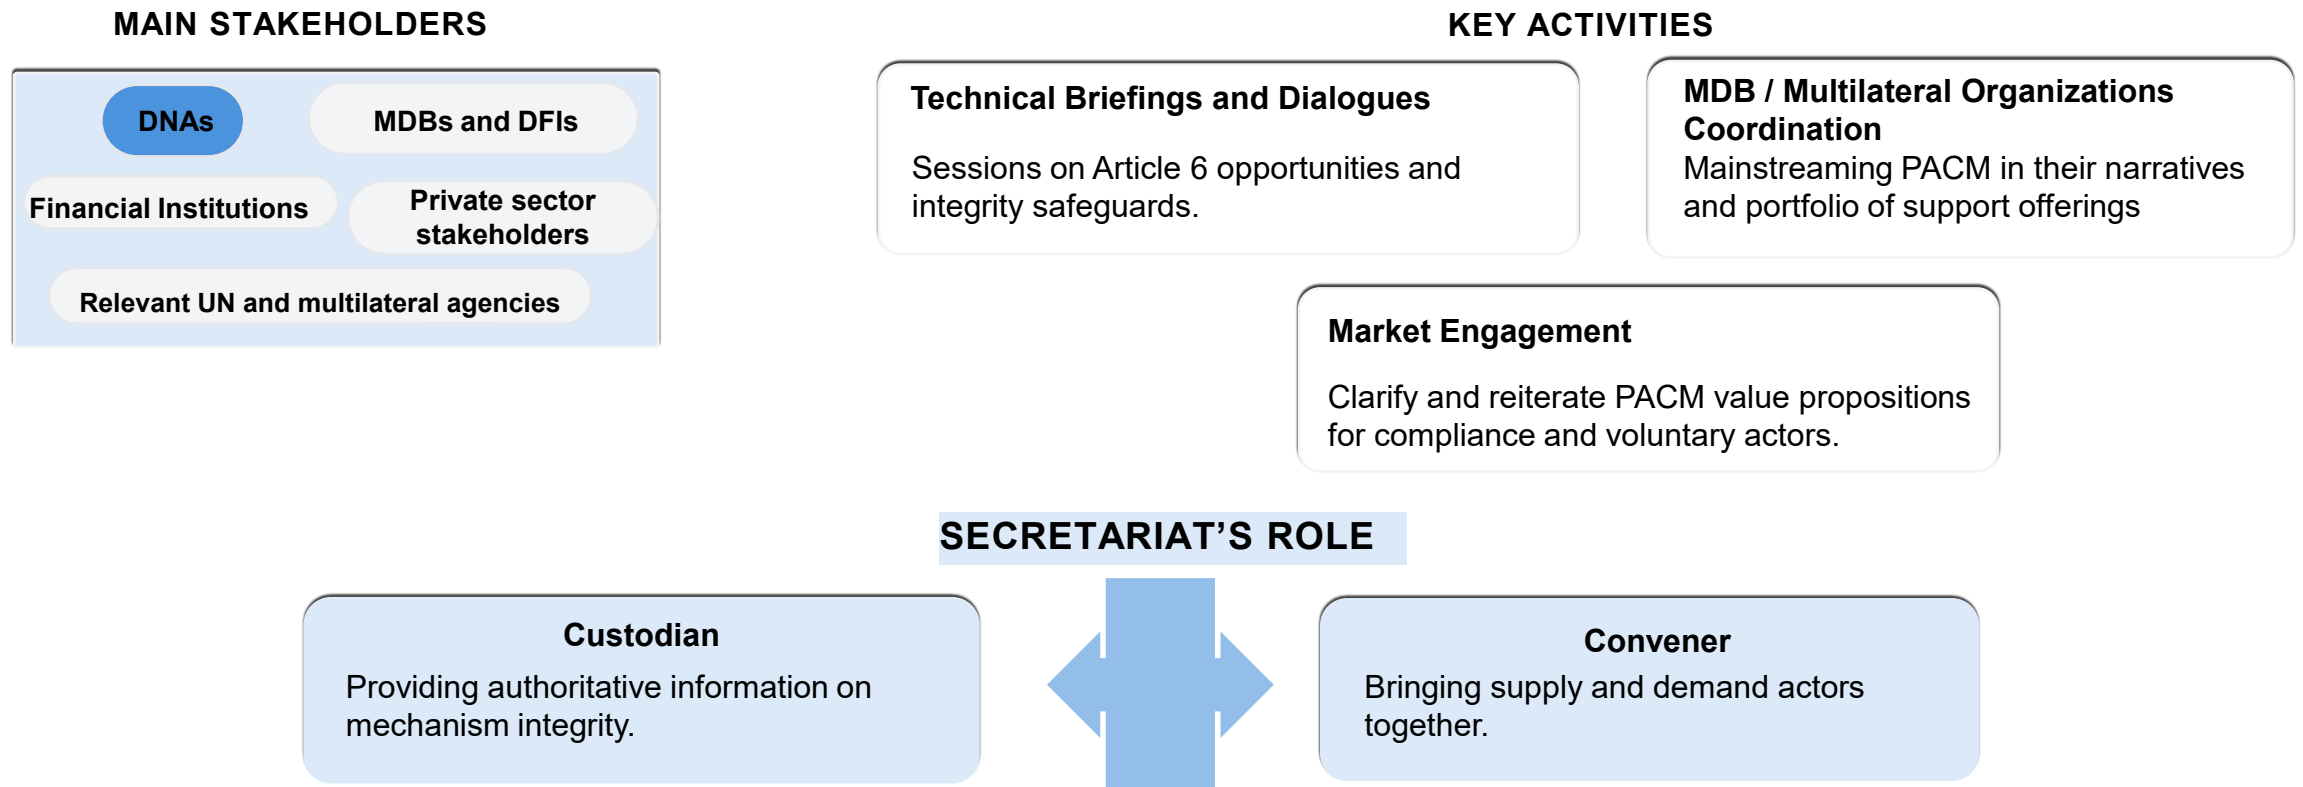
MAIN STAKEHOLDERS

DNAs

MDBs and DFIs

Financial Institutions

Private sector stakeholders

Relevant UN and multilateral agencies

KEY ACTIVITIES

Technical Briefings and Dialogues

Sessions on Article 6 opportunities and integrity safeguards.

MDB / Multilateral Organizations Coordination

Mainstreaming PACM in their narratives and portfolio of support offerings

Market Engagement

Clarify and reiterate PACM value propositions for compliance and voluntary actors.

SECRETARIAT'S ROLE

Custodian

Providing authoritative information on mechanism integrity.

Convener

Bringing supply and demand actors together.